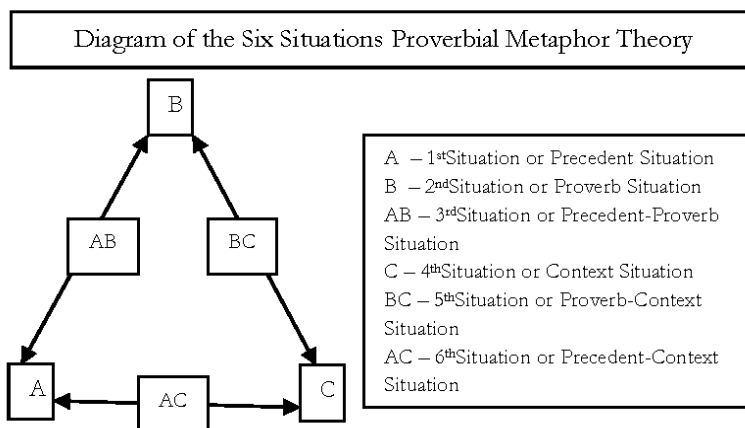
Diagram of the Six Situations Proverbial Metaphor Theory

B

AB

BC

A

AC

C

A – 1$^{st}$Situation or Precedent Situation
B – 2$^{nd}$Situation or Proverb Situation
AB – 3$^{rd}$Situation or Precedent-Proverb Situation
C – 4$^{th}$Situation or Context Situation
BC – 5$^{th}$Situation or Proverb-Context Situation
AC – 6$^{th}$Situation or Precedent-Context Situation